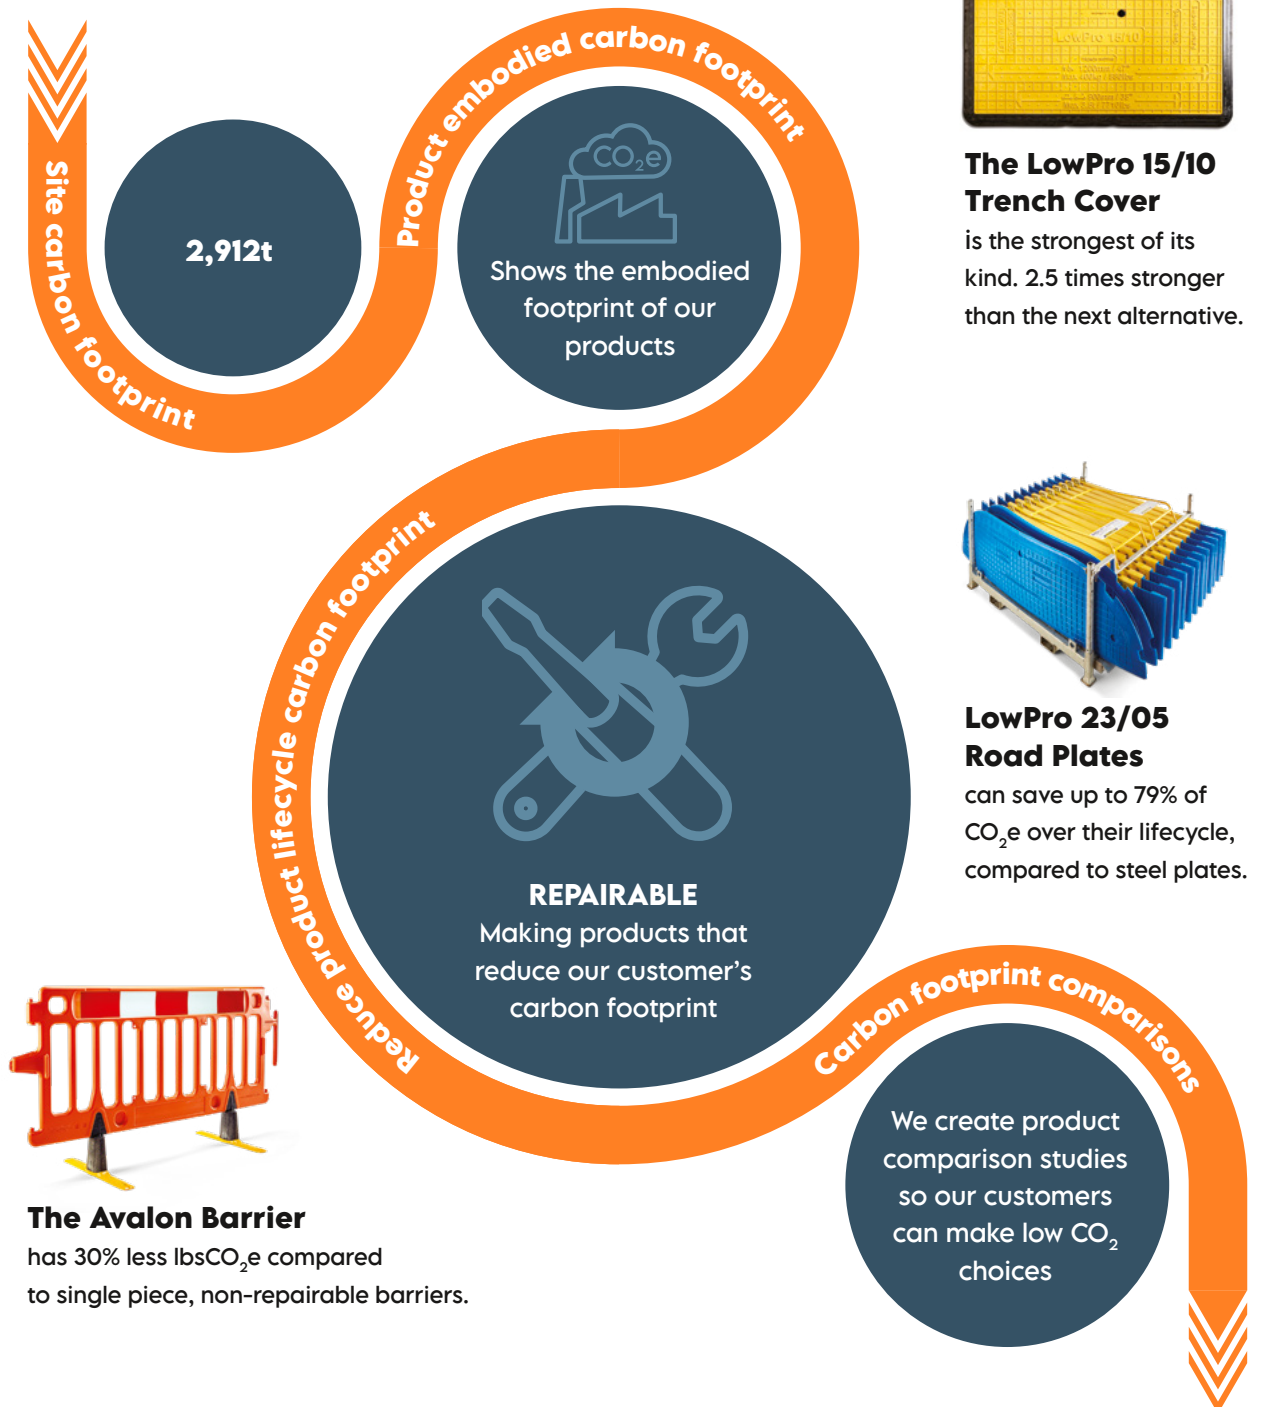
Site carbon footprint

2,912t

Product embodied carbon footprint

$CO_2e$

Shows the embodied footprint of our products

The LowPro 15/10 Trench Cover
is the strongest of its kind. 2.5 times stronger than the next alternative.

Reduce product lifecycle carbon footprint

REPAIRABLE
Making products that reduce our customer's carbon footprint

LowPro 23/05 Road Plates
can save up to 79% of $CO_2e$ over their lifecycle, compared to steel plates.

Carbon footprint comparisons

We create product comparison studies so our customers can make low $CO_2$ choices

The Avalon Barrier
has 30% less lbs$CO_2e$ compared to single piece, non-repairable barriers.